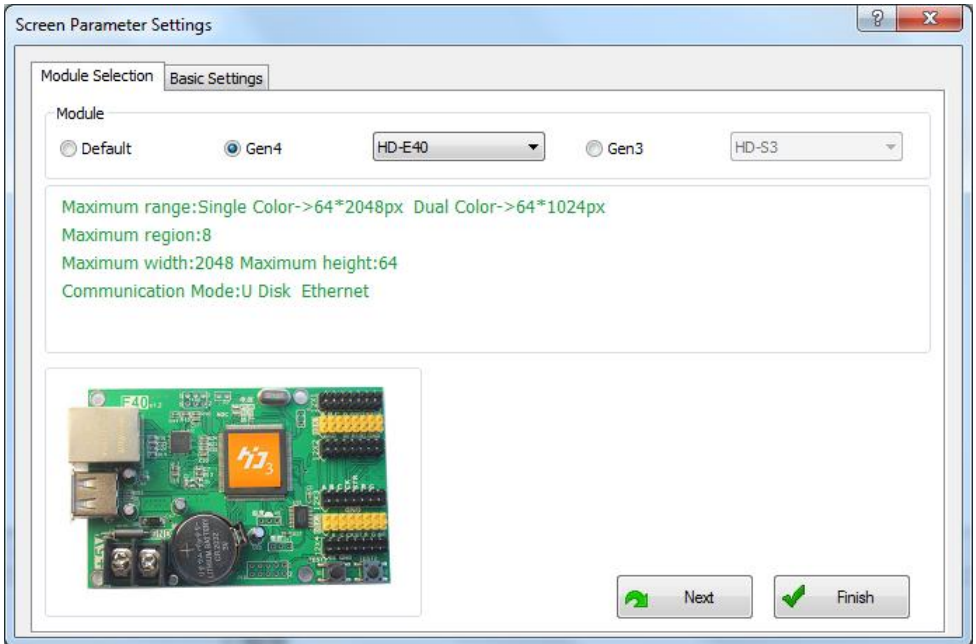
Screen Parameter Settings

?

X

Module Selection

Basic Settings

Module

Default

Gen4

HD-E40

Gen3

HD-S3

Maximum range:Single Color->64*2048px Dual Color->64*1024px
Maximum region:8
Maximum width:2048 Maximum height:64
Communication Mode:U Disk Ethernet

E40

Next

Finish